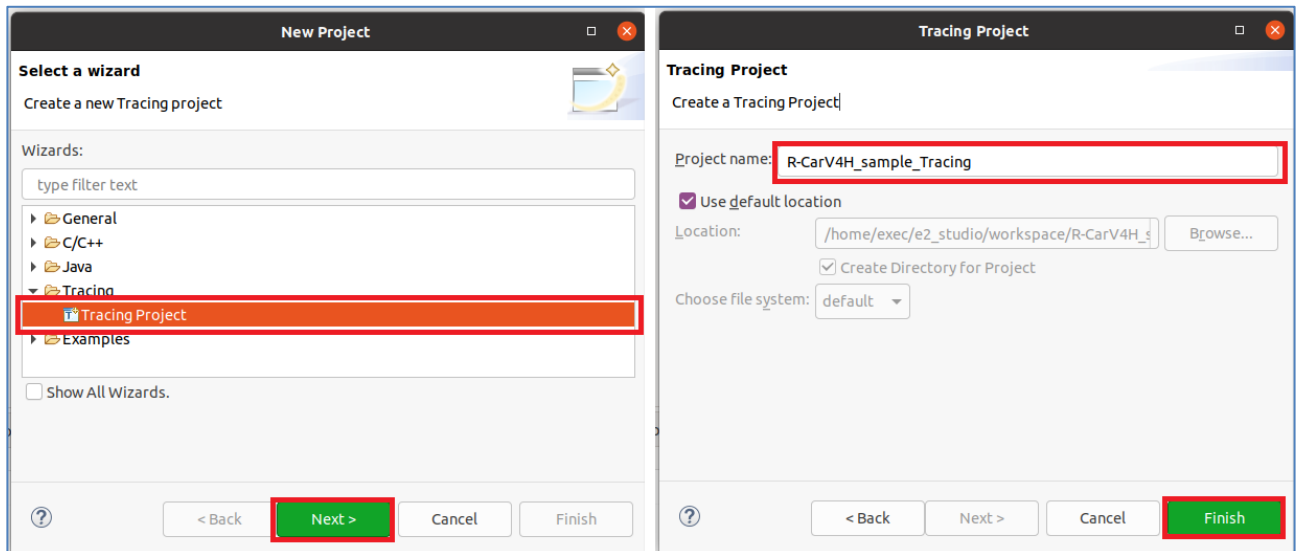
New Project

Select a wizard

Create a new Tracing project

Wizards:

type filter text

General
C/C++
Java
Tracing
Tracing Project
Examples

Show All Wizards.

?

< Back

Next >

Cancel

Finish

Tracing Project

Tracing Project

Create a Tracing Project

Project name: R-CarV4H_sample_Tracing

Use default location

Location: /home/exec/e2_studio/workspace/R-CarV4H_s

Browse...

Create Directory for Project

Choose file system: default

?

< Back

Next >

Cancel

Finish